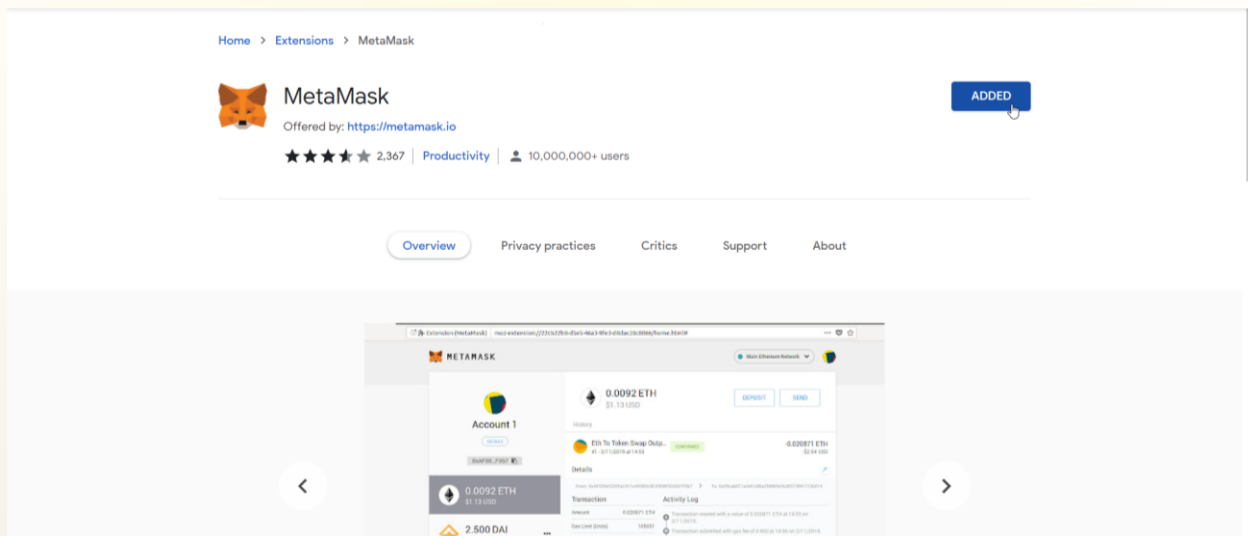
Home > Extensions > MetaMask

MetaMask

Offered by: https://metamask.io

2,367 | Productivity | 10,000,000+ users

ADDED

Overview Privacy practices Critics Support About

METAMASK

Main Ethereum Network

Account 1

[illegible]

0.0092 ETH
$1.13 USD

DEPOSIT SEND

History

Eth To Token Swap Outp...
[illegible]

CONFIRMED

-0.020871 ETH
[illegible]

Details

Transaction

Activity Log

Amount

Gas Limit (Units)

0.0092 ETH
$1.13 USD

2.500 DAI